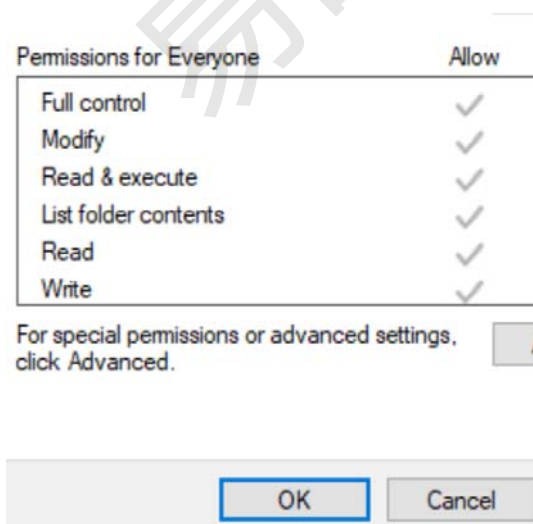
Permissions for Everyone Allow

| | |
|---|---|
| Full control | ✓ |
| Modify | ✓ |
| Read & execute | ✓ |
| List folder contents | ✓ |
| Read | ✓ |
| Write | ✓ |

For special permissions or advanced settings, click Advanced.

OK Cancel